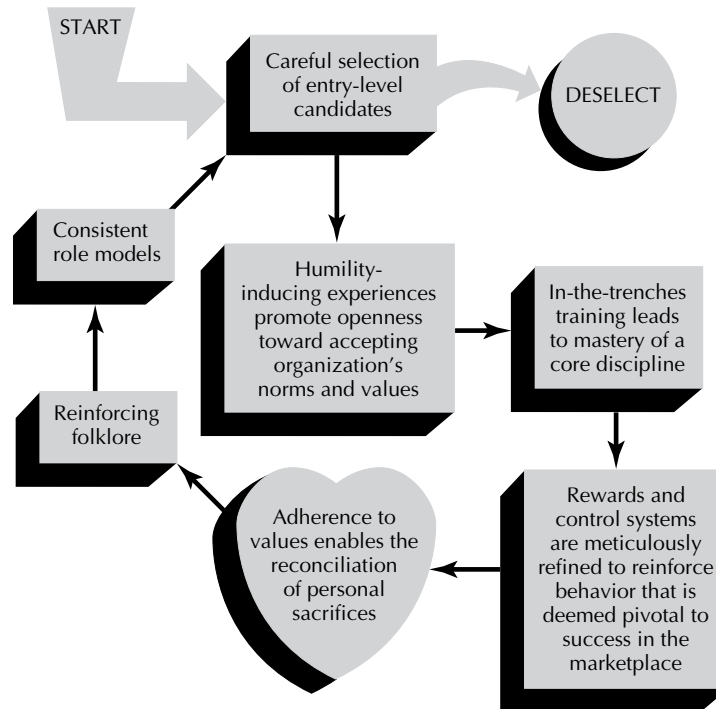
START

Careful selection of entry-level candidates

DESELECT

Humility-inducing experiences promote openness toward accepting organization's norms and values

In-the-trenches training leads to mastery of a core discipline

Rewards and control systems are meticulously refined to reinforce behavior that is deemed pivotal to success in the marketplace

Adherence to values enables the reconciliation of personal sacrifices

Reinforcing folklore

Consistent role models